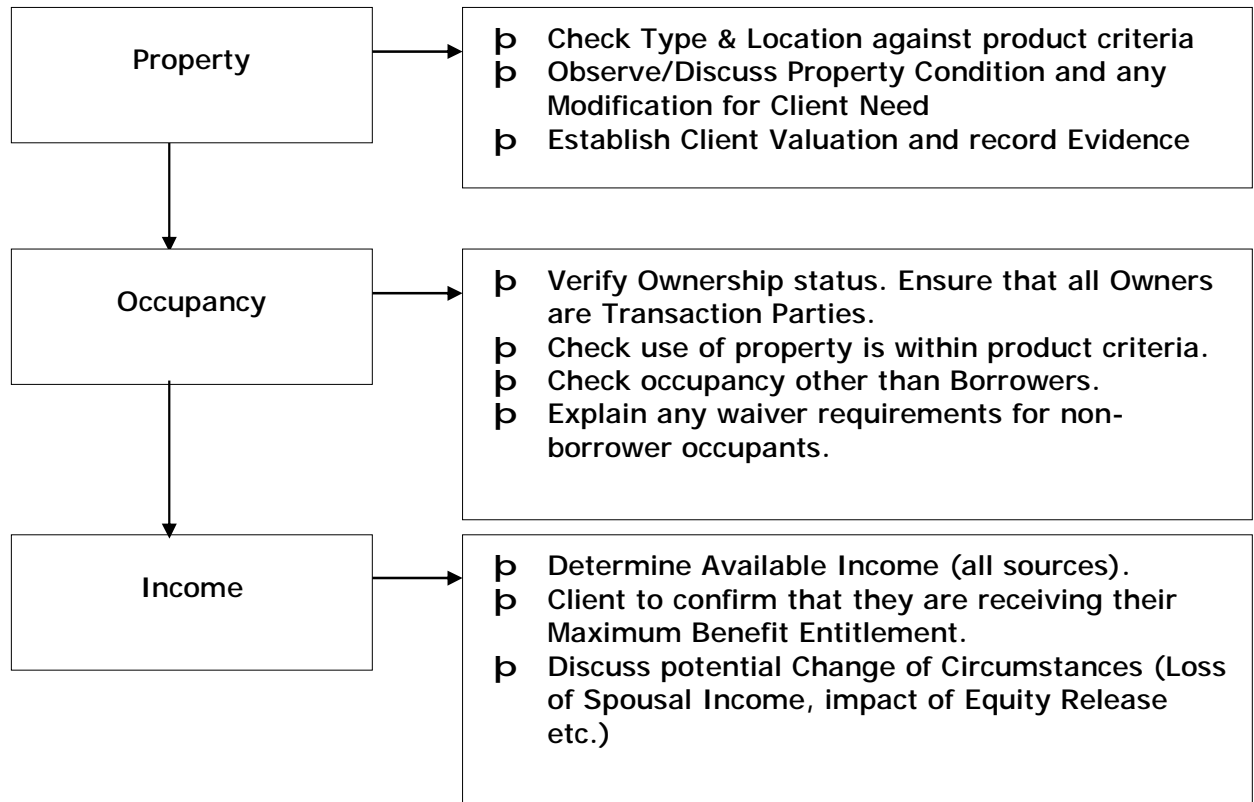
Property

þ Check Type & Location against product criteria
þ Observe/Discuss Property Condition and any Modification for Client Need
þ Establish Client Valuation and record Evidence

Occupancy

þ Verify Ownership status. Ensure that all Owners are Transaction Parties.
þ Check use of property is within product criteria.
þ Check occupancy other than Borrowers.
þ Explain any waiver requirements for non-borrower occupants.

Income

þ Determine Available Income (all sources).
þ Client to confirm that they are receiving their Maximum Benefit Entitlement.
þ Discuss potential Change of Circumstances (Loss of Spousal Income, impact of Equity Release etc.)